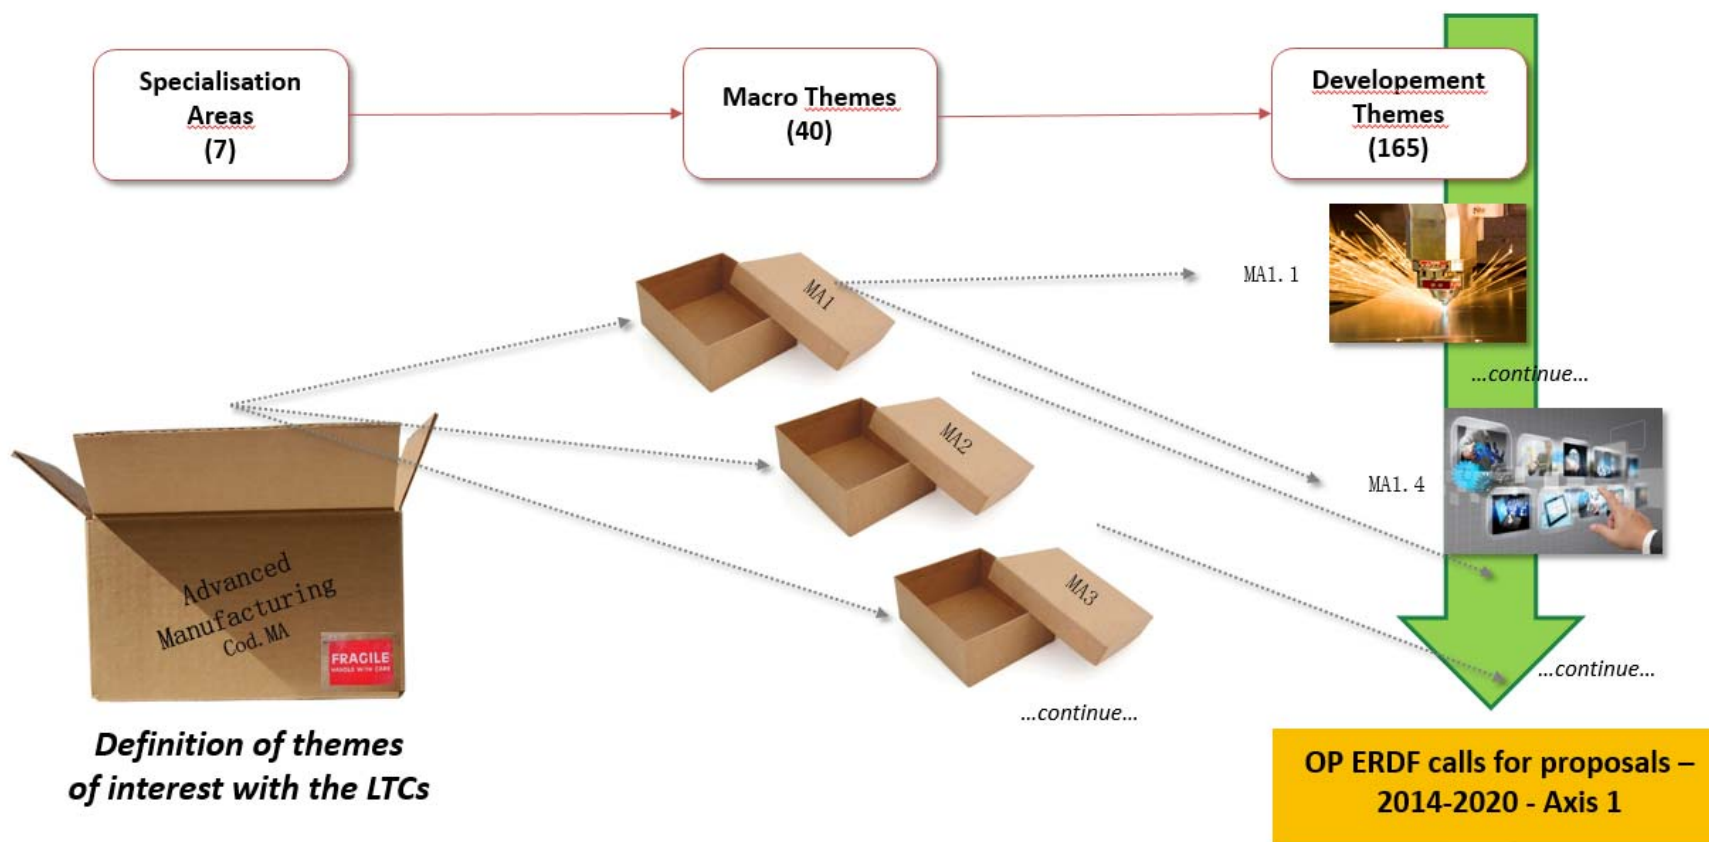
Specialisation Areas (7)

Macro Themes (40)

Developement Themes (165)

MA1

MA1. 1

...continue...

MA2

MA1. 4

Advanced Manufacturing Cod. MA

FRAGILE

MA3

...continue...

...continue...

Definition of themes of interest with the LTCs

OP ERDF calls for proposals – 2014-2020 - Axis 1